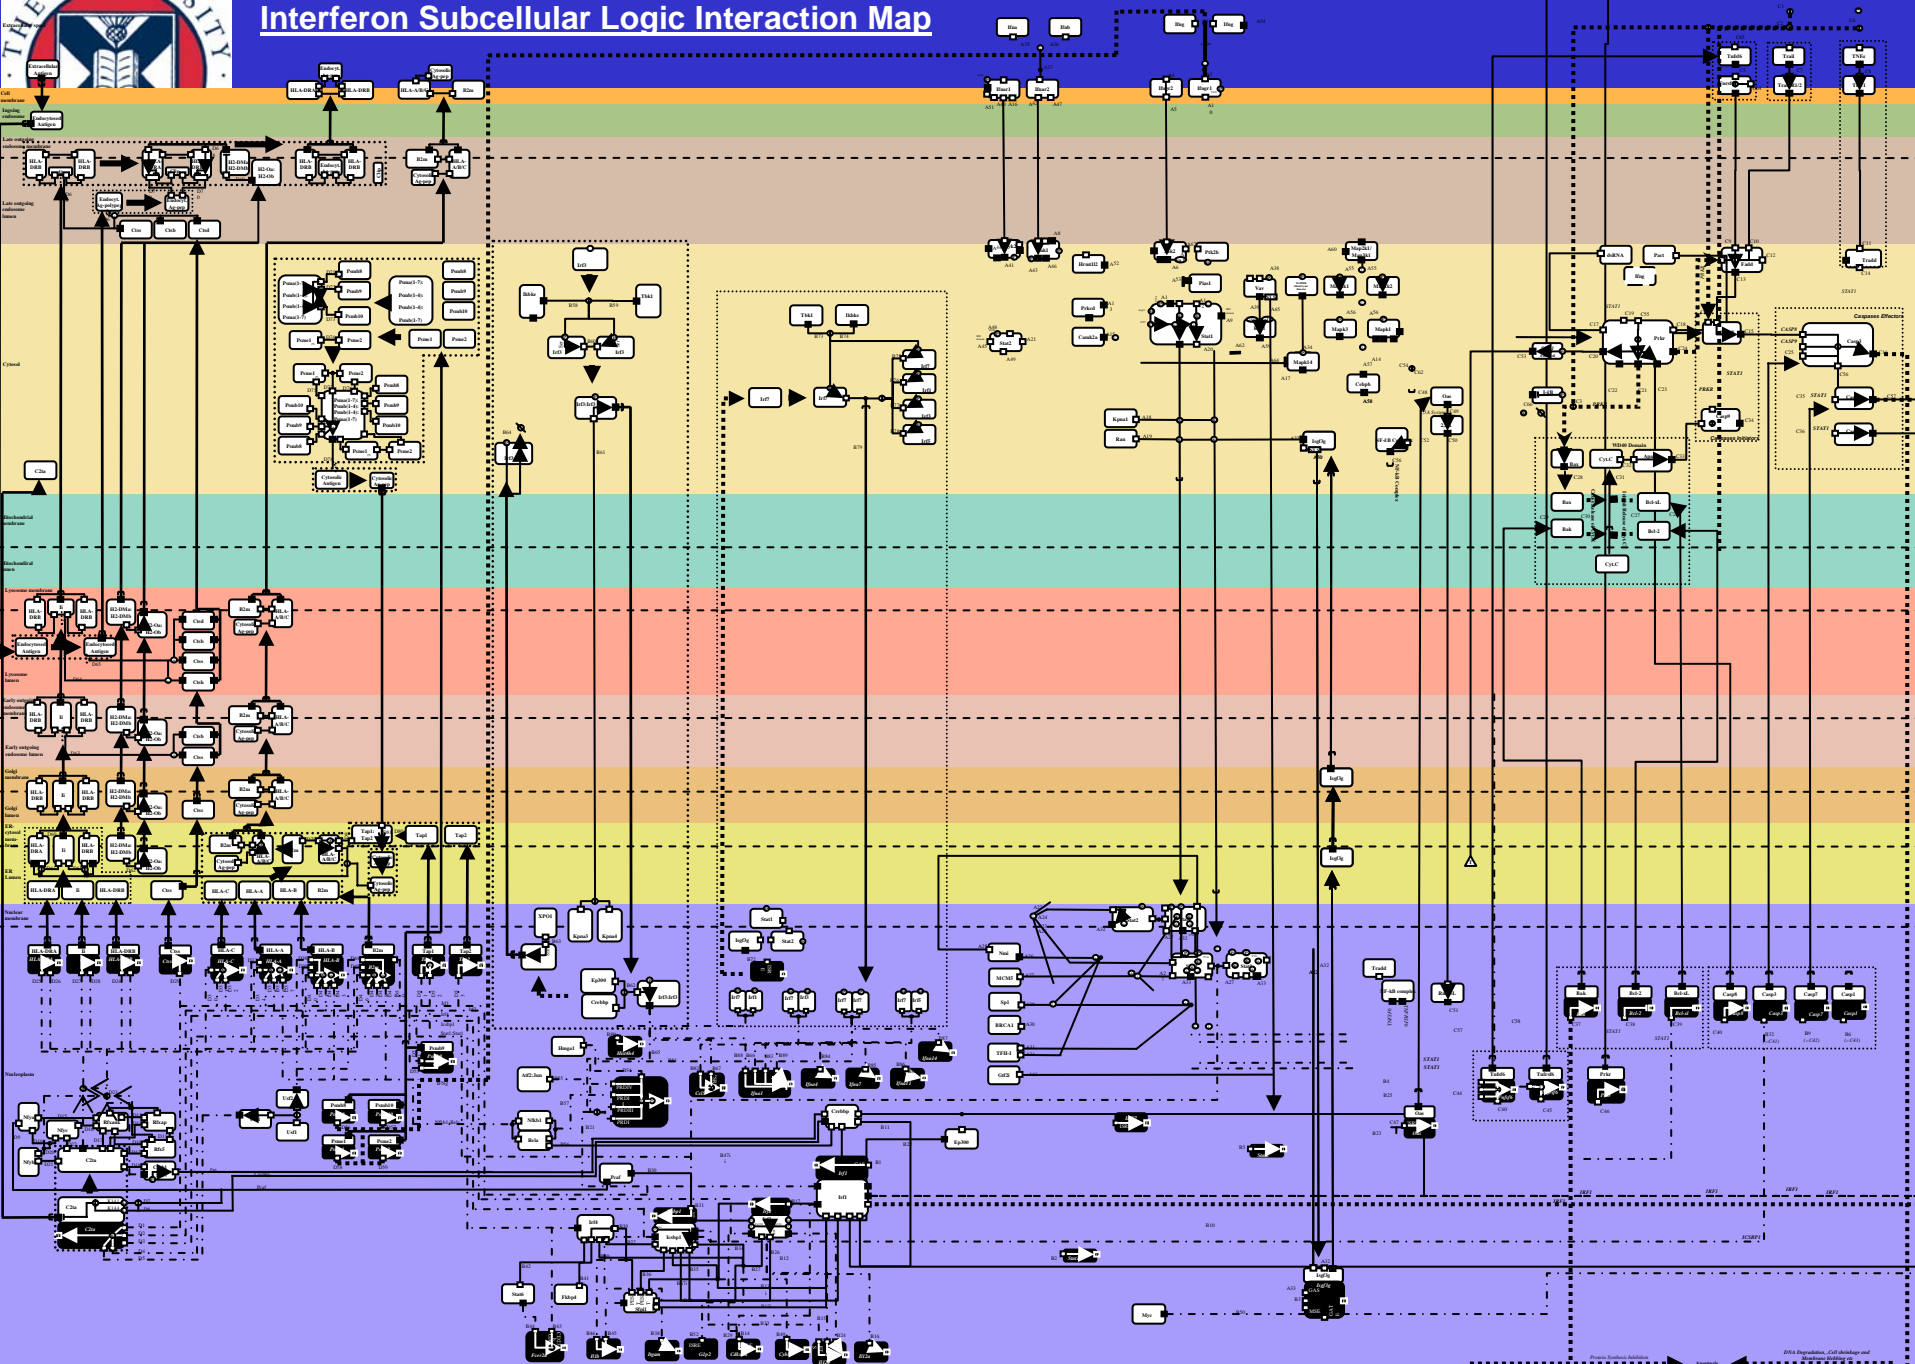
Interferon Subcellular Logic Interaction Map

Extracellular Antigen

Cell membrane

Ingoing endosome

Late outgoing endosome membrane

Late outgoing endosome lumen

Cytosol

Mitochondrial membrane

Mitochondrial lumen

Lysosome membrane

Lysosome lumen

Early outgoing endosome membrane

Early outgoing endosome lumen

Golgi membrane

Golgi lumen

ER cytosol membrane

ER Lumen

Nuclear membrane

Nucleoplasm

HLA-DRA

HLA-DRB

HLA-A/B/C

B2m

Endocyt. Antigen

Cytosolic Ag-pept.

H2-DMa

H2-DMb

H2-Oa

H2-Ob

Ctss

Ctsb

Ctsd

Psmb8

Psmb9

Psmb10

Psme1

Psme2

Tap1

Tap2

HLA-C

HLA-A

HLA-B

C2ta

Irf3

Ikbke

Tbk1

Irf7

Irf1

Irf2

Irf5

Irf8

Ifnar1

Ifnar2

Ifngr1

Ifngr2

Ifna

Ifnb

Ifng

Jak1

Tyk2

Jak2

Stat1

Stat2

Isgf3g

Pik3r

Pias1

Vav

Map2k1

Map2k2

Mapk3

Mapk1

Mapk14

Prkcd

Camk2a

Hcst

Kpna1

Ran

Cebpb

Oas

Tnfsf10

Tradd

TNFa

Traf2

Fadd

Casp8

Casp3

Casp7

Casp1

Bax

Bak

Bcl-2

Bcl-xL

CytC

Apaf1

Eif2ak2

Pkr

dsRNA

Caspases Effectors

WD40 Domain

Stat1

Kpna3

Kpna4

XPO1

Ep300

Crebbp

Nmi

MCM5

Sp1

BRCA1

TFII-I

Gtf2

Hmga1

Atf2-Jun

Nfkb1

Rela

Myc

Ciita

Rfxank

Rfxap

Rfx5

Usf1

Ikbkb

Stat6

Fkbp4

Ifi30

Irf4

Isgf3g

Icsbp1

Irf9

Casp1

Bcl-2

Bcl-xL

Casp3

Casp7

Casp8

Tnfsf10

Fas

STAT1

IRF1

IRF1

Protein Synthesis Inhibition

DNA Degradation, Cell shrinkage and Membrane blebbing

Apoptosis